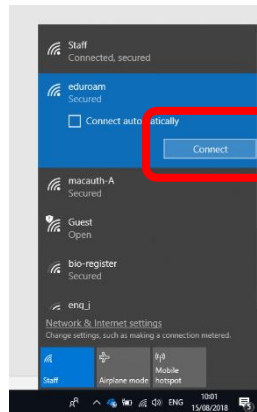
Staff
Connected, secured

eduroam
Secured

Connect auto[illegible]atically

Connect

macauth-A
Secured

Guest
Open

bio-register
Secured

enq_i

Network & Internet settings
Change settings, such as making a connection metered.

Staff

Airplane mode

Mobile hotspot

ENG

10:01
15/08/2018